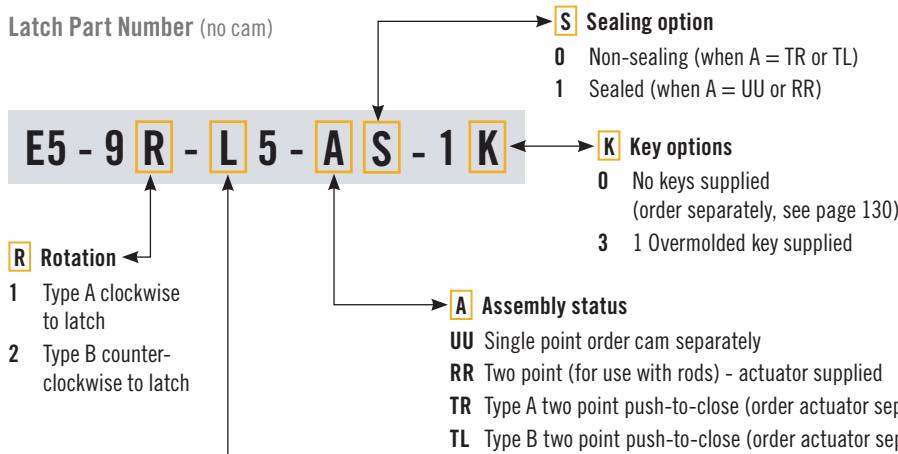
Latch Part Number (no cam)

S Sealing option
0 Non-sealing (when A = TR or TL)
1 Sealed (when A = UU or RR)

E5 - 9 R - L 5 - A S - 1 K

K Key options
0 No keys supplied (order separately, see page 130)
3 1 Overmolded key supplied

R Rotation
1 Type A clockwise to latch
2 Type B counterclockwise to latch

A Assembly status
UU Single point order cam separately
RR Two point (for use with rods) - actuator supplied
TR Type A two point push-to-close (order actuator sep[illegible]
TL Type B two point push-to-close (order actuator sep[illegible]